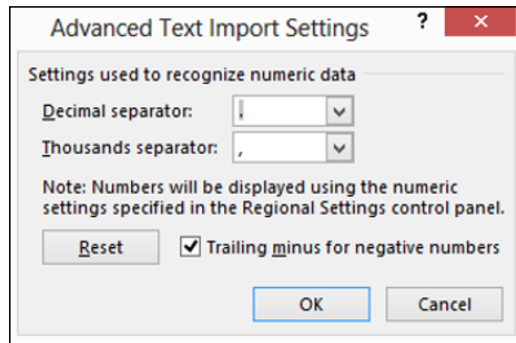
Advanced Text Import Settings ? ×

Settings used to recognize numeric data

Decimal separator: .

Thousands separator: ,

Note: Numbers will be displayed using the numeric settings specified in the Regional Settings control panel.

Reset

Trailing minus for negative numbers

OK Cancel